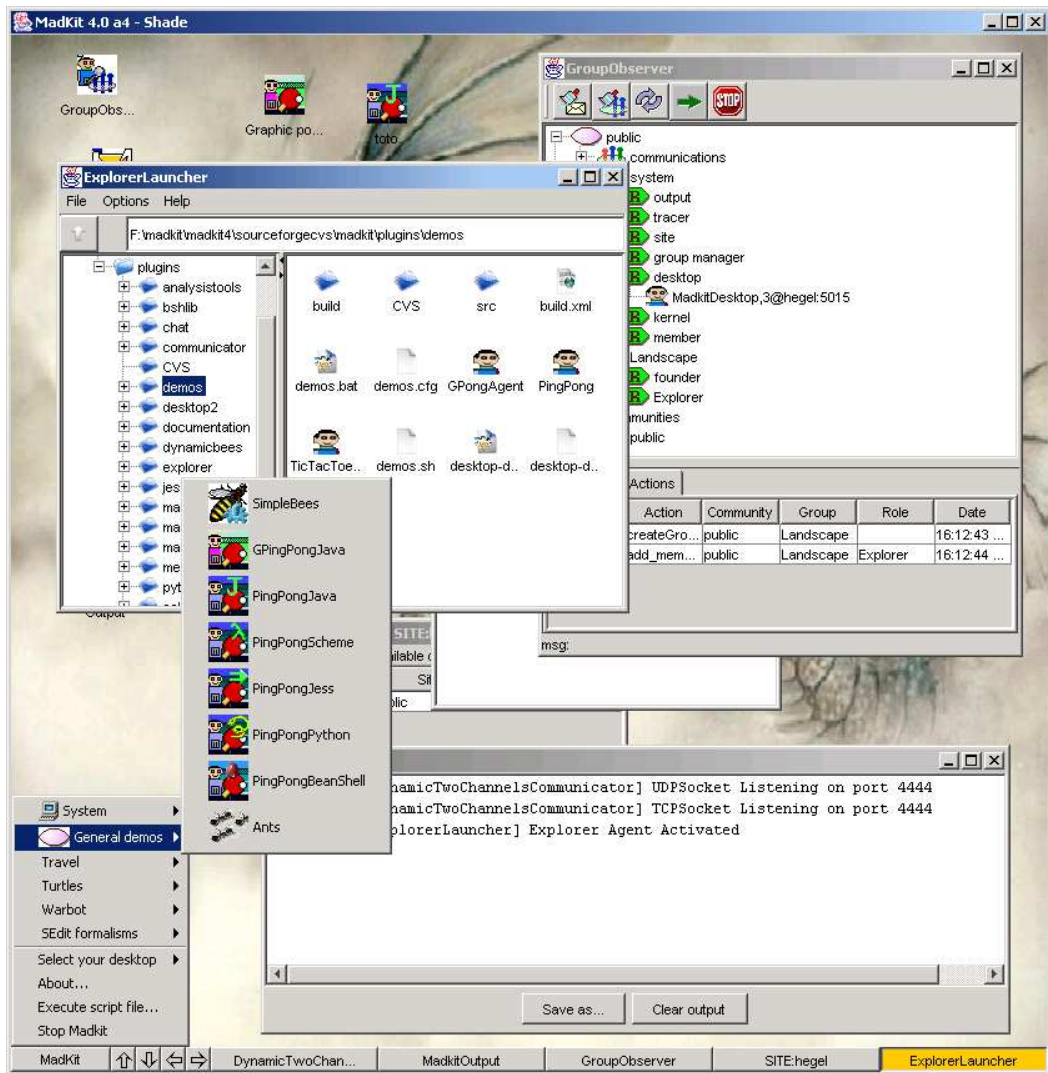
MadKit 4.0 a4 - Shade

GroupObs...

Graphic po...

toto

GroupObserver

public
communications
system
output
tracer
site
group manager
desktop
MadkitDesktop,3@hegel:5015
kernel
member
Landscape
founder
Explorer
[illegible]munities
public

Actions

| Action | Community | Group | Role | Date |
|---|---|---|---|---|
| createGro... | public | Landscape | | 16:12:43 ... |
| add_mem... | public | Landscape | Explorer | 16:12:44 ... |

msg:

ExplorerLauncher

File Options Help

F:\madkit\madkit4\sourceforgecvs\madkit\plugins\demos

plugins
analysistools
bshlib
chat
communicator
CVS
demos
desktop2
documentation
dynamicbees
explorer
jes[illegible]
ma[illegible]
ma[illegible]
ma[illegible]
me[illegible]
pyt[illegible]

build
CVS
src
build.xml
demos.bat
demos.cfg
GPongAgent
PingPong
TicTacToe..
demos.sh
desktop-d..
desktop-d..

SimpleBees
GPingPongJava
PingPongJava
PingPongScheme
PingPongJess
PingPongPython
PingPongBeanShell
Ants

SITE:
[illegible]ilable
Si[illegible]
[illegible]blic

Output

System
General demos
Travel
Turtles
Warbot
SEdit formalisms
Select your desktop
About...
Execute script file...
Stop Madkit

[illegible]namicTwoChannelsCommunicator] UDPSocket Listening on port 4444
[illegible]namicTwoChannelsCommunicator] TCPSocket Listening on port 4444
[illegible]plorerLauncher] Explorer Agent Activated

Save as...
Clear output

MadKit
DynamicTwoChan...
MadkitOutput
GroupObserver
SITE:hegel
ExplorerLauncher